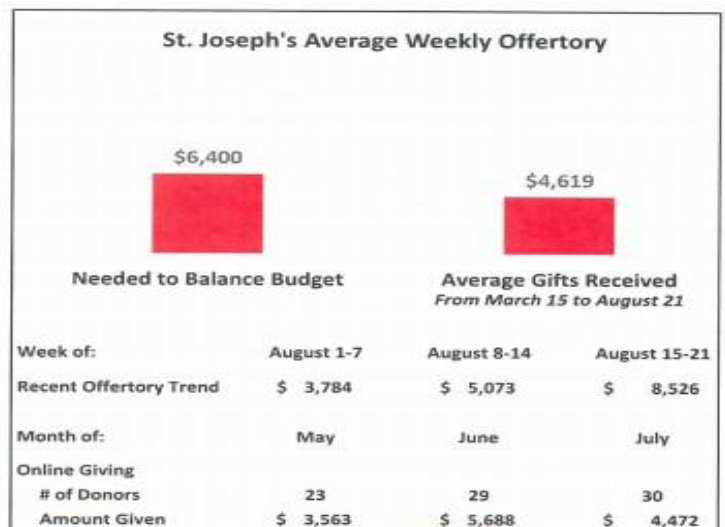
St. Joseph's Average Weekly Offertory

$6,400

Needed to Balance Budget

$4,619

Average Gifts Received
*From March 15 to August 21*

| Week of: | August 1-7 | August 8-14 | August 15-21 |
|---|---|---|---|
| Recent Offertory Trend | $ 3,784 | $ 5,073 | $ 8,526 |
| Month of: | May | June | July |
| Online Giving | | | |
| # of Donors | 23 | 29 | 30 |
| Amount Given | $ 3,563 | $ 5,688 | $ 4,472 |